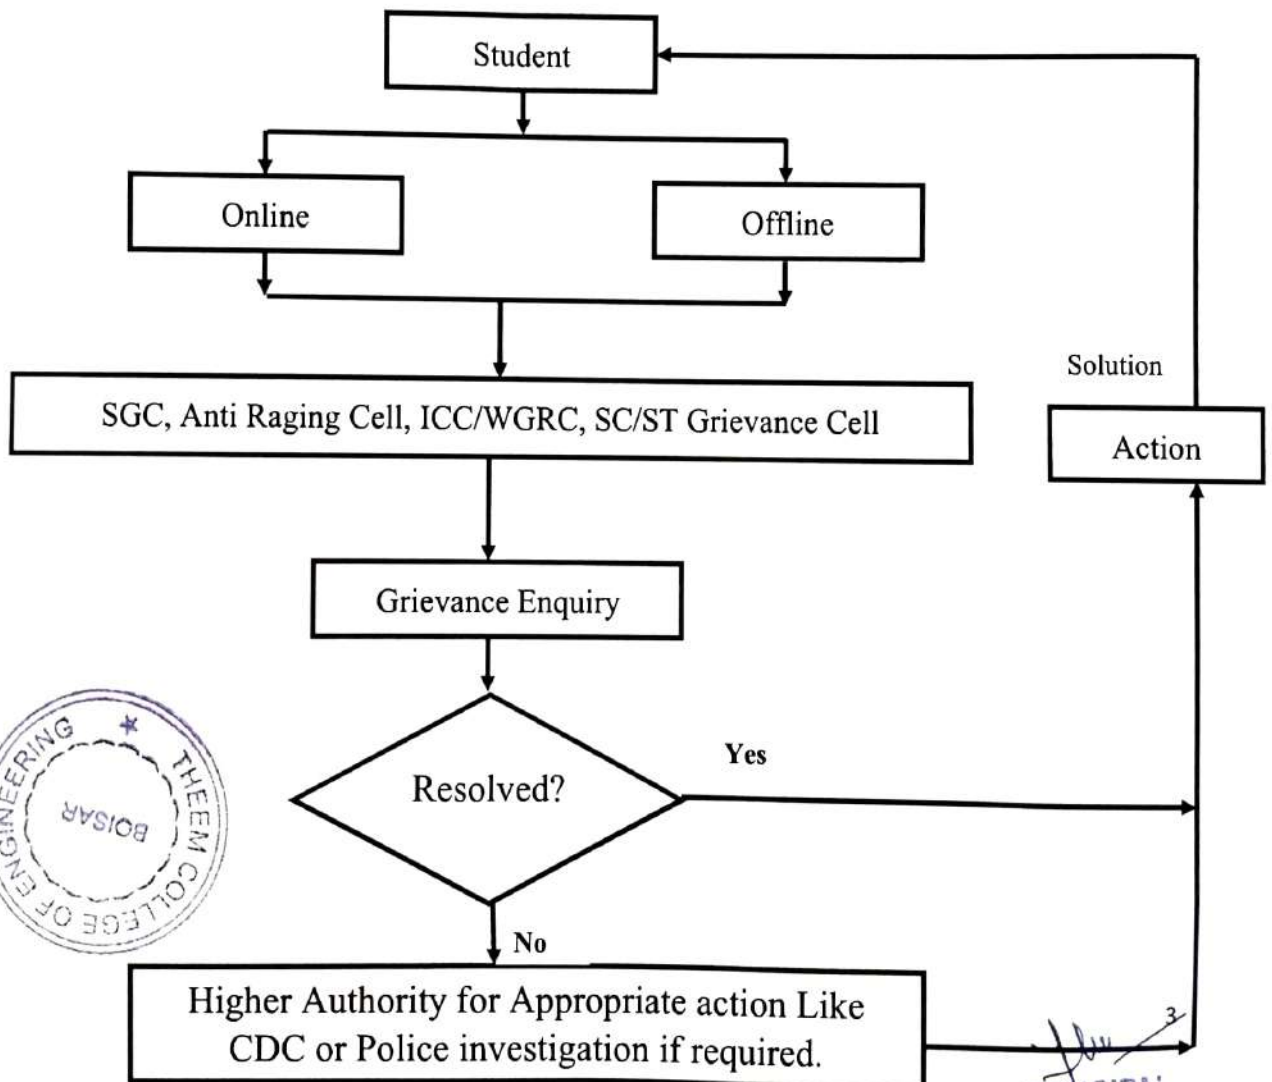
Student

Online

Offline

Solution

SGC, Anti Raging Cell, ICC/WGRC, SC/ST Grievance Cell

Action

Grievance Enquiry

THEEM COLLEGE OF ENGINEERING * BOISAR

Yes

Resolved?

No

Higher Authority for Appropriate action Like CDC or Police investigation if required.

3